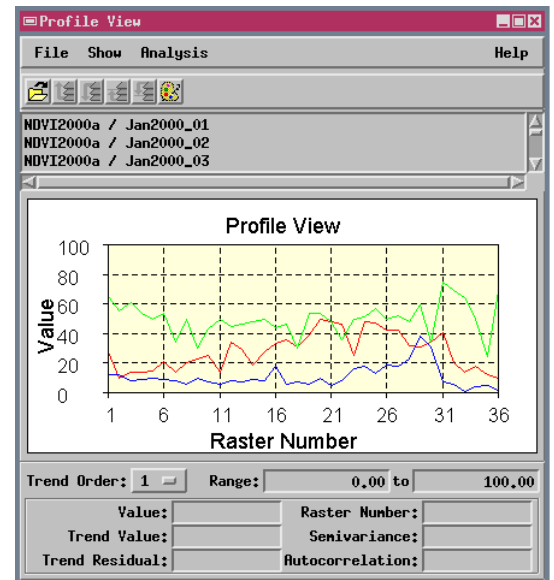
Profile View

File Show Analysis Help

NDVI2000a / Jan2000_01
NDVI2000a / Jan2000_02
NDVI2000a / Jan2000_03

Profile View

100
80
60
40
20
0

Value

1 6 11 16 21 26 31 36

Raster Number

Trend Order: 1 Range: 0.00 to 100.00

Value:
Trend Value:
Trend Residual:
Raster Number:
Semivariance:
Autocorrelation: